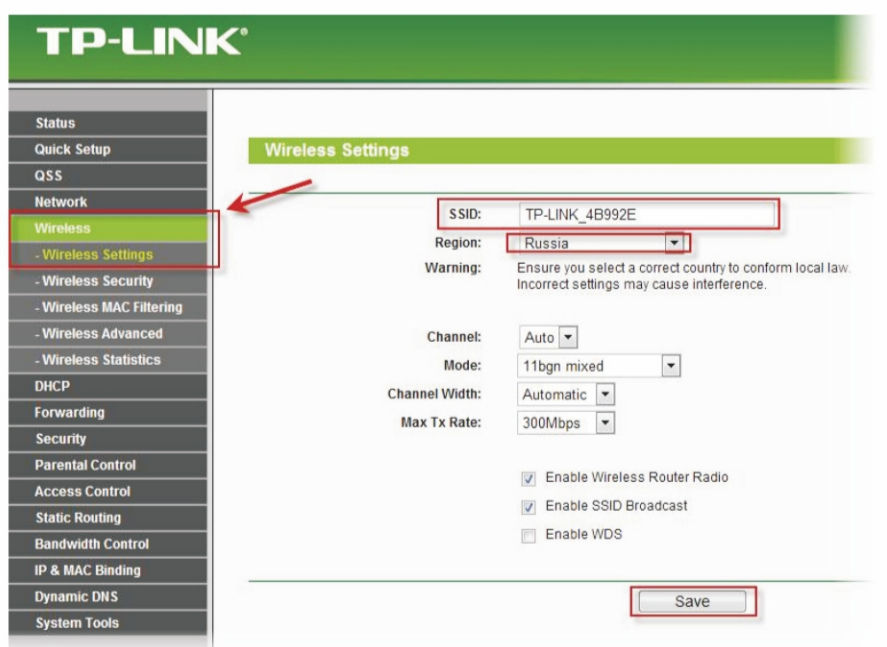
TP-LINK®

Status
Quick Setup
QSS
Network
Wireless
- Wireless Settings
- Wireless Security
- Wireless MAC Filtering
- Wireless Advanced
- Wireless Statistics
DHCP
Forwarding
Security
Parental Control
Access Control
Static Routing
Bandwidth Control
IP & MAC Binding
Dynamic DNS
System Tools

Wireless Settings

SSID: TP-LINK_4B992E
Region: Russia
Warning: Ensure you select a correct country to conform local law. Incorrect settings may cause interference.

Channel: Auto
Mode: 11bgn mixed
Channel Width: Automatic
Max Tx Rate: 300Mbps

Enable Wireless Router Radio
Enable SSID Broadcast
Enable WDS

Save